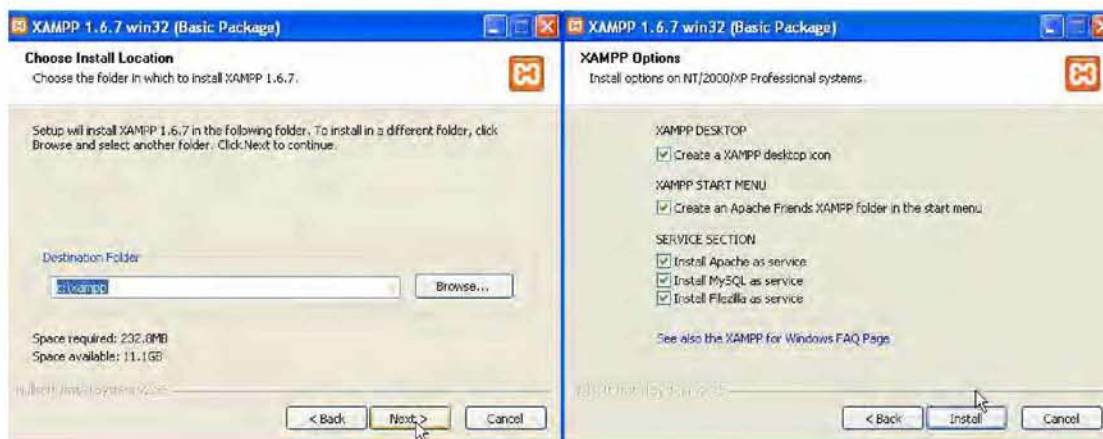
XAMPP 1.6.7 win32 (Basic Package)

Choose Install Location
Choose the folder in which to install XAMPP 1.6.7.

Setup will install XAMPP 1.6.7 in the following folder. To install in a different folder, click Browse and select another folder. Click Next to continue.

Destination Folder

c:\xampp

Browse...

Space required: 232.8MB
Space available: 11.1GB

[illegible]

< Back
Next >
Cancel

XAMPP 1.6.7 win32 (Basic Package)

XAMPP Options
Install options on NT/2000/XP Professional systems.

XAMPP DESKTOP
Create a XAMPP desktop icon

XAMPP START MENU
Create an Apache Friends XAMPP folder in the start menu

SERVICE SECTION
Install Apache as service
Install MySQL as service
Install Filezilla as service

See also the XAMPP for Windows FAQ Page

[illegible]

< Back
Install
Cancel